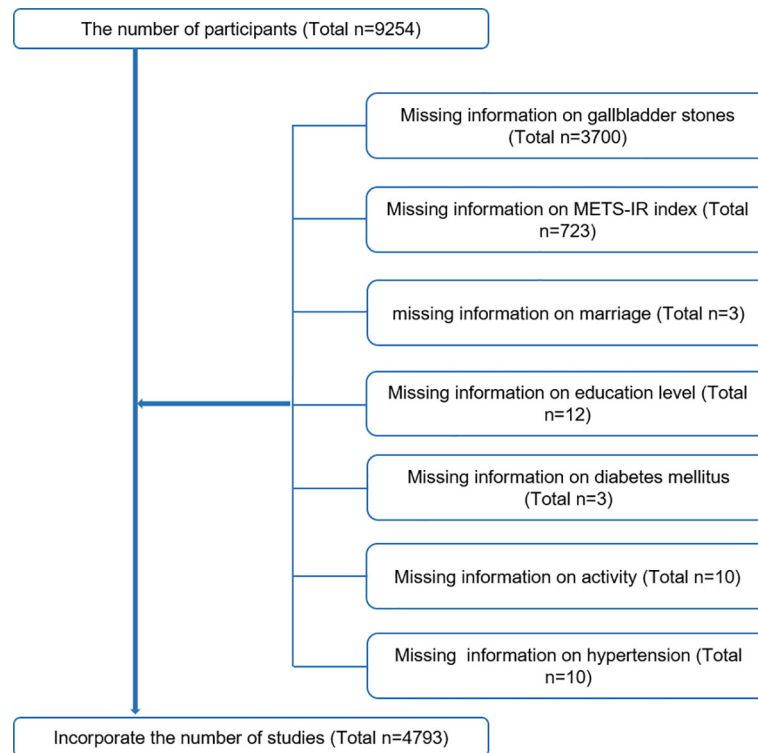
The number of participants (Total n=9254)

Missing information on gallbladder stones (Total n=3700)

Missing information on METS-IR index (Total n=723)

missing information on marriage (Total n=3)

Missing information on education level (Total n=12)

Missing information on diabetes mellitus (Total n=3)

Missing information on activity (Total n=10)

Missing information on hypertension (Total n=10)

Incorporate the number of studies (Total n=4793)